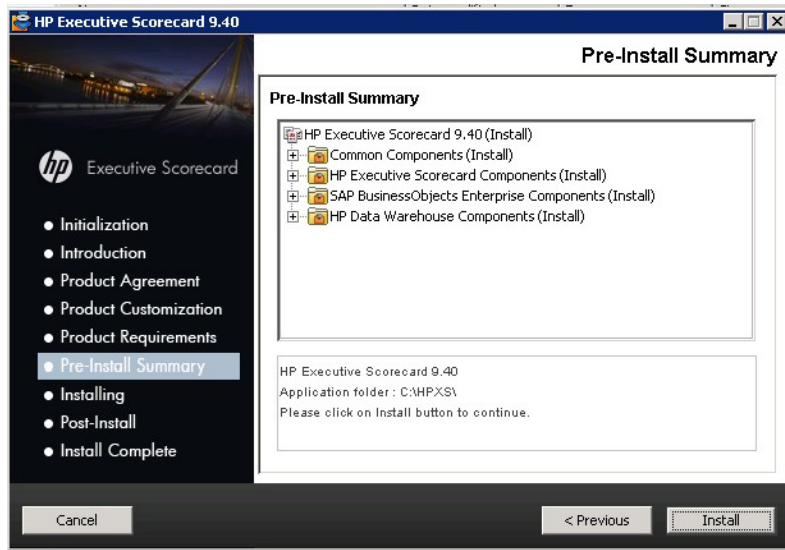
HP Executive Scorecard 9.40

Pre-Install Summary

hp Executive Scorecard

- Initialization
- Introduction
- Product Agreement
- Product Customization
- Product Requirements
- Pre-Install Summary
- Installing
- Post-Install
- Install Complete

Pre-Install Summary

HP Executive Scorecard 9.40 (Install)
Common Components (Install)
HP Executive Scorecard Components (Install)
SAP BusinessObjects Enterprise Components (Install)
HP Data Warehouse Components (Install)

HP Executive Scorecard 9.40
Application folder : C:\HPXS\
Please click on Install button to continue.

Cancel

< Previous

Install